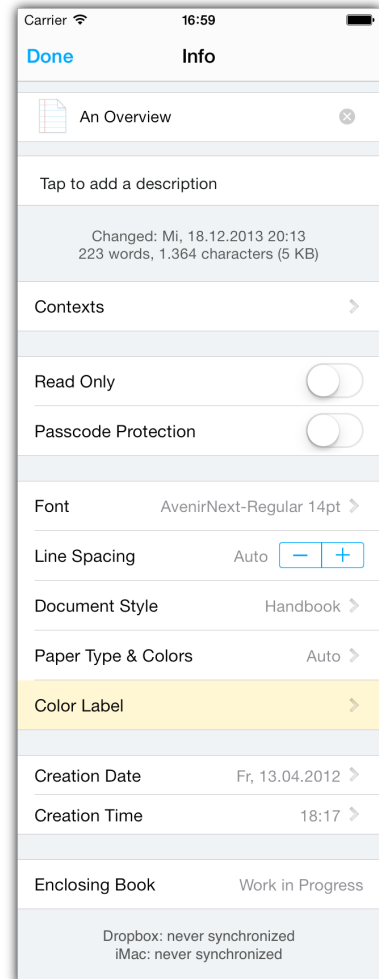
Carrier
16:59

Done
Info

An Overview

Tap to add a description

Changed: Mi, 18.12.2013 20:13
223 words, 1.364 characters (5 KB)

Contexts

Read Only

Passcode Protection

Font
AvenirNext-Regular 14pt

Line Spacing
Auto
−
+

Document Style
Handbook

Paper Type & Colors
Auto

Color Label

Creation Date
Fr, 13.04.2012

Creation Time
18:17

Enclosing Book
Work in Progress

Dropbox: never synchronized
iMac: never synchronized